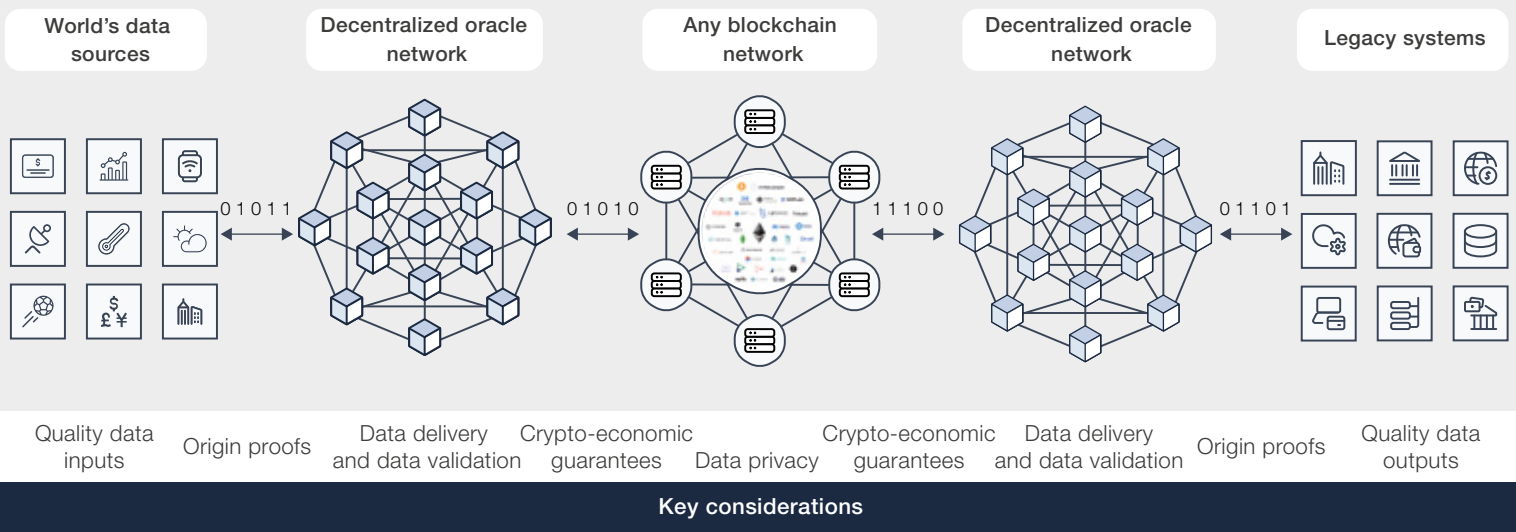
World's data sources

Decentralized oracle network

Any blockchain network

Decentralized oracle network

Legacy systems

$

\$ £ ¥

01011

01010

11100

01101

Quality data inputs

Origin proofs

Data delivery and data validation

Crypto-economic guarantees

Data privacy

Crypto-economic guarantees

Data delivery and data validation

Origin proofs

Quality data outputs

Key considerations